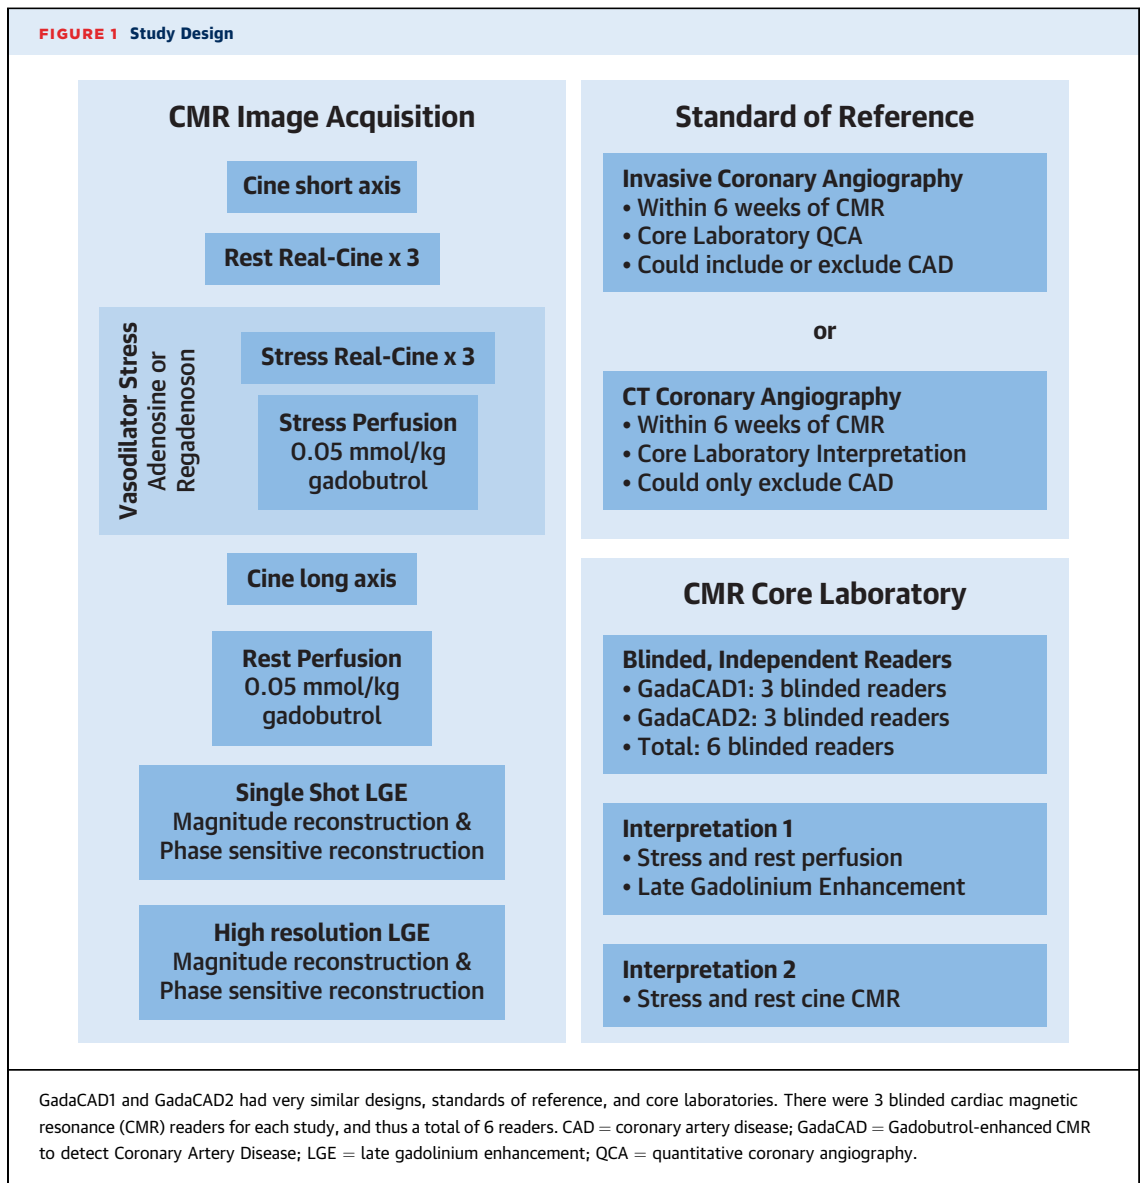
FIGURE 1 Study Design

CMR Image Acquisition

Cine short axis

Rest Real-Cine x 3

Vasodilator Stress
Adenosine or
Regadenoson

Stress Real-Cine x 3

Stress Perfusion
0.05 mmol/kg
gadobutrol

Cine long axis

Rest Perfusion
0.05 mmol/kg
gadobutrol

Single Shot LGE
Magnitude reconstruction &
Phase sensitive reconstruction

High resolution LGE
Magnitude reconstruction &
Phase sensitive reconstruction

Standard of Reference

Invasive Coronary Angiography
• Within 6 weeks of CMR
• Core Laboratory QCA
• Could include or exclude CAD

or

CT Coronary Angiography
• Within 6 weeks of CMR
• Core Laboratory Interpretation
• Could only exclude CAD

CMR Core Laboratory

Blinded, Independent Readers
• GadaCAD1: 3 blinded readers
• GadaCAD2: 3 blinded readers
• Total: 6 blinded readers

Interpretation 1
• Stress and rest perfusion
• Late Gadolinium Enhancement

Interpretation 2
• Stress and rest cine CMR

GadaCAD1 and GadaCAD2 had very similar designs, standards of reference, and core laboratories. There were 3 blinded cardiac magnetic resonance (CMR) readers for each study, and thus a total of 6 readers. CAD = coronary artery disease; GadaCAD = Gadobutrol-enhanced CMR to detect Coronary Artery Disease; LGE = late gadolinium enhancement; QCA = quantitative coronary angiography.